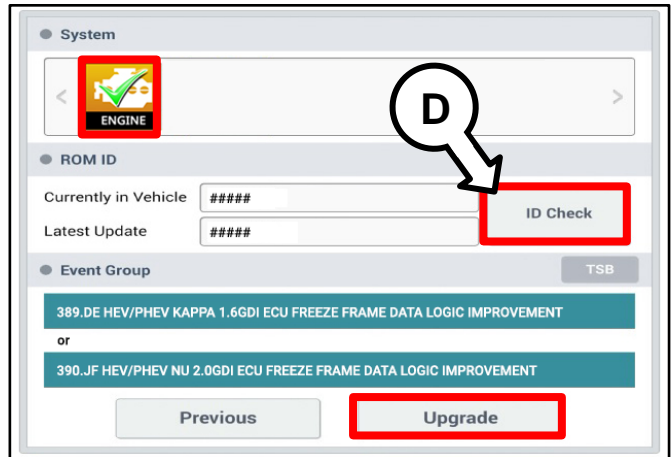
System

ENGINE

D

ROM ID

Currently in Vehicle #####

Latest Update #####

ID Check

Event Group

TSB

389.DE HEV/PHEV KAPPA 1.6GDI ECU FREEZE FRAME DATA LOGIC IMPROVEMENT

or

390.JF HEV/PHEV NU 2.0GDI ECU FREEZE FRAME DATA LOGIC IMPROVEMENT

Previous

Upgrade